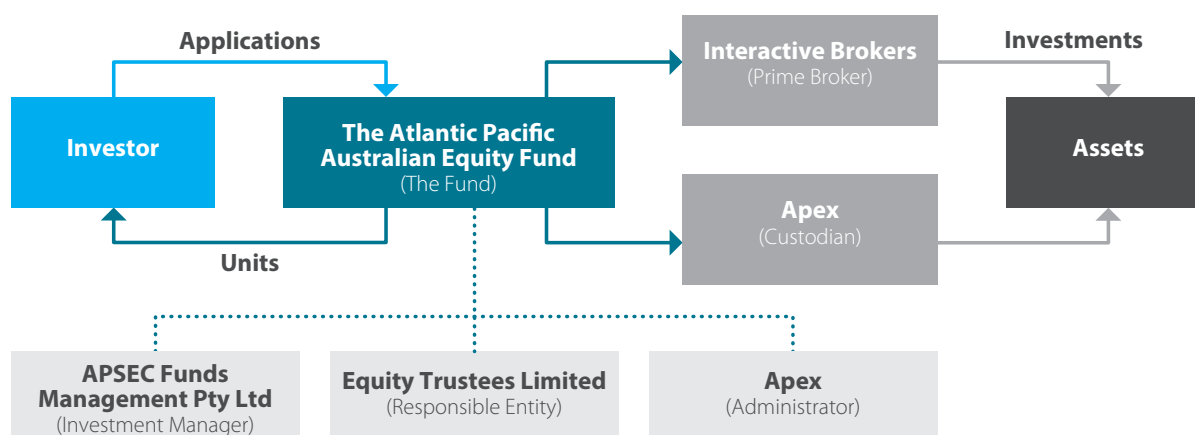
Applications

Investor

The Atlantic Pacific Australian Equity Fund
(The Fund)

Units

Interactive Brokers
(Prime Broker)

Investments

Assets

Apex
(Custodian)

APSEC Funds Management Pty Ltd
(Investment Manager)

Equity Trustees Limited
(Responsible Entity)

Apex
(Administrator)